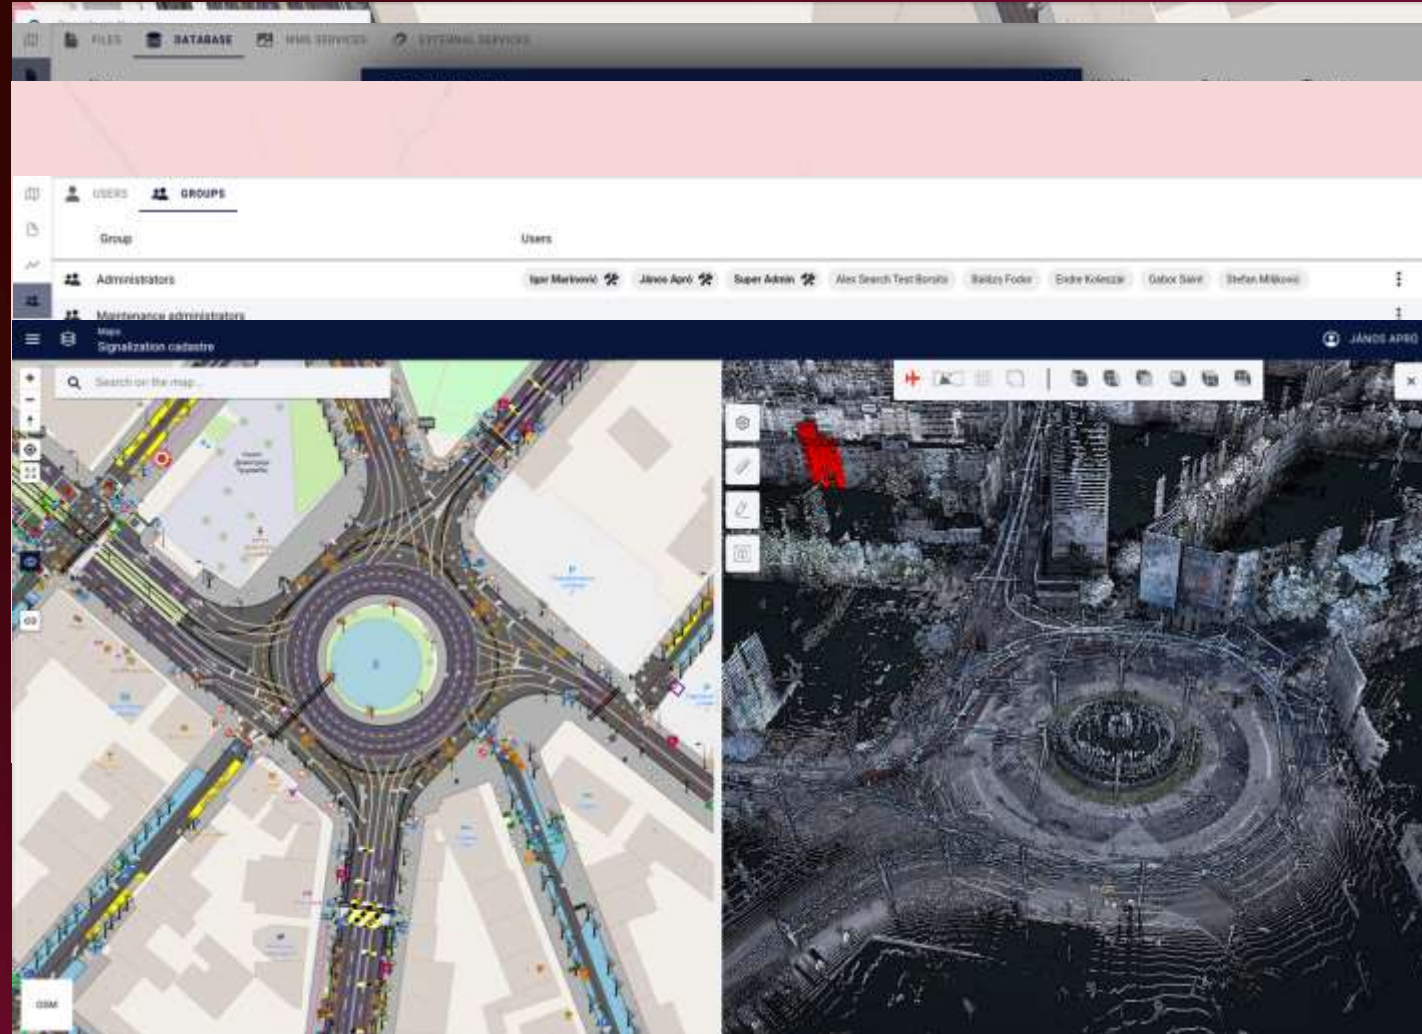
FILES DATABASE WMS SERVICES EXTERNAL SERVICES

USERS GROUPS

| Group | Users |
|---|---|
| Administrators | Igor Marković János Apró Super Admin Alex Search Test Borsits Balázs Fodor Endre Kolesza Gabor Saint Stefan Milković |
| Maintenance administrators | |

Maps
Signalization cadastre

JÁNOS APRÓ

Search on the map...

OSM